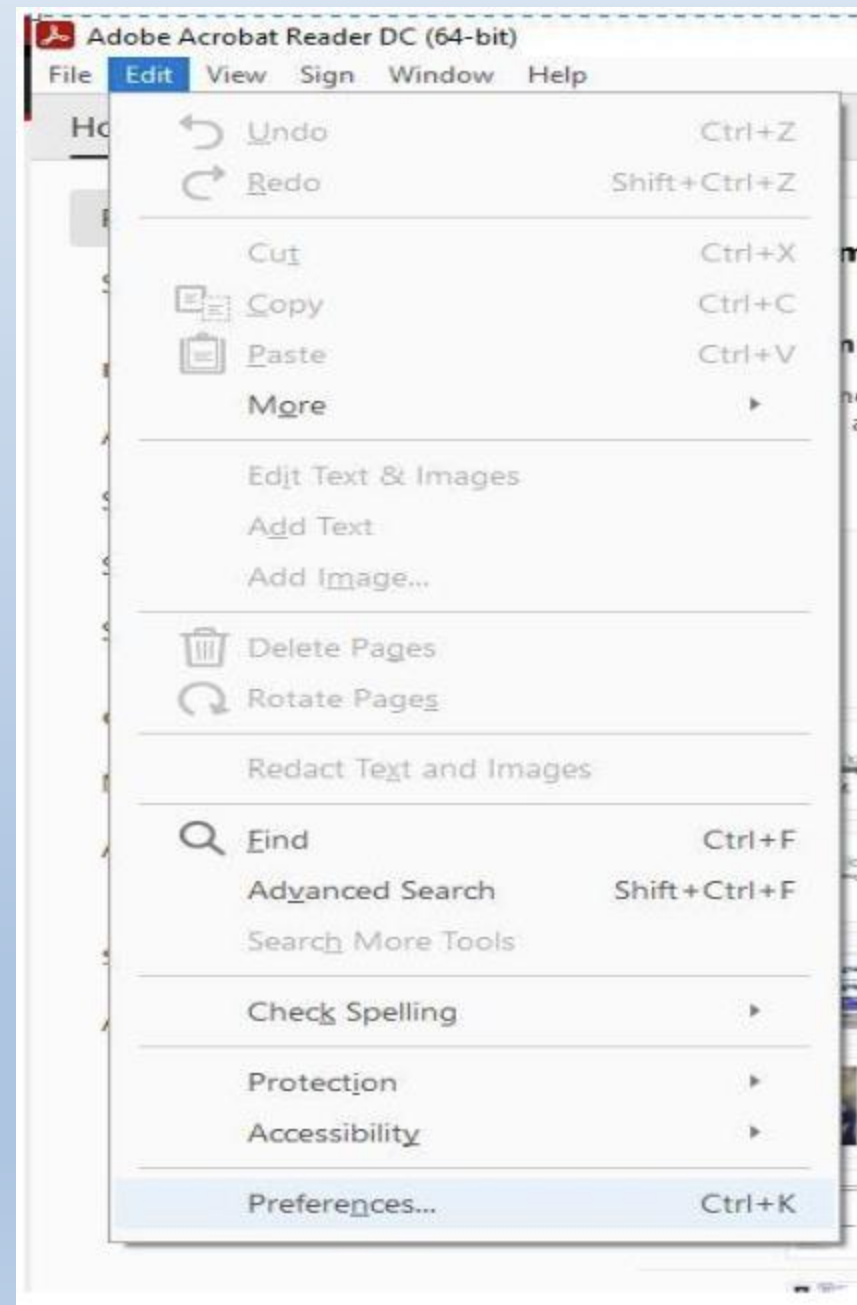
Adobe Acrobat Reader DC (64-bit)
File Edit View Sign Window Help
Ho

Undo Ctrl+Z
Redo Shift+Ctrl+Z
Cut Ctrl+X
Copy Ctrl+C
Paste Ctrl+V
More
Edit Text & Images
Add Text
Add Image...
Delete Pages
Rotate Pages
Redact Text and Images
Find Ctrl+F
Advanced Search Shift+Ctrl+F
Search More Tools
Check Spelling
Protection
Accessibility
Preferences... Ctrl+K